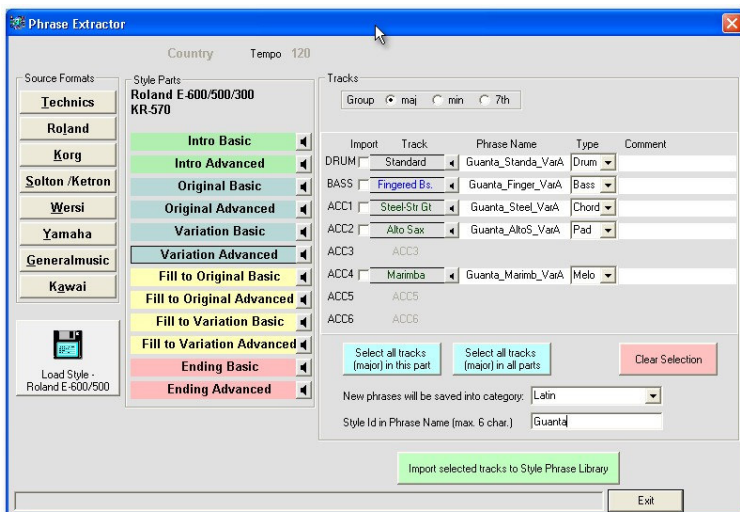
Phrase Extractor

Country Tempo 120

Source Formats
Technics
Roland
Korg
Solton /Ketron
Wersi
Yamaha
Generalmusic
Kawai

Load Style - Roland E-600/500

Style Parts
Roland E-600/500/300 KR-570
Intro Basic
Intro Advanced
Original Basic
Original Advanced
Variation Basic
Variation Advanced
Fill to Original Basic
Fill to Original Advanced
Fill to Variation Basic
Fill to Variation Advanced
Ending Basic
Ending Advanced

Tracks
Group maj min 7th

| | Import | Track | Phrase Name | Type | Comment |
|---|---|---|---|---|---|
| DRUM | | Standard | Guanta_Standa_VarA | Drum | |
| BASS | | Fingered Bs. | Guanta_Finger_VarA | Bass | |
| ACC1 | | Steel-Str Gt | Guanta_Steel_VarA | Chord | |
| ACC2 | | Alto Sax | Guanta_AltoS_VarA | Pad | |
| ACC3 | | ACC3 | | | |
| ACC4 | | Marimba | Guanta_Marimb_VarA | Melo | |
| ACC5 | | ACC5 | | | |
| ACC6 | | ACC6 | | | |

Select all tracks (major) in this part
Select all tracks (major) in all parts
Clear Selection

New phrases will be saved into category: Latin
Style Id in Phrase Name (max. 6 char.) Guanta

Import selected tracks to Style Phrase Library

Exit